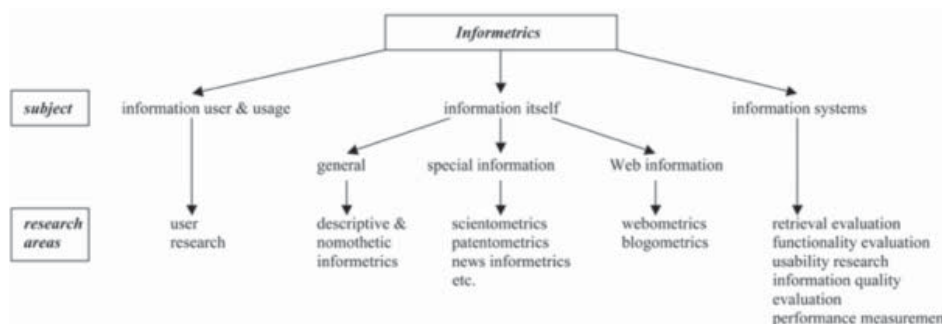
Informetrics

subject

information user & usage

information itself

information systems

general

special information

Web information

research areas

user research

descriptive & nomothetic informetrics

scientometrics
patentometrics
news informetrics
etc.

webometrics
blogometrics

retrieval evaluation
functionality evaluation
usability research
information quality evaluation
performance measuremen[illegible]